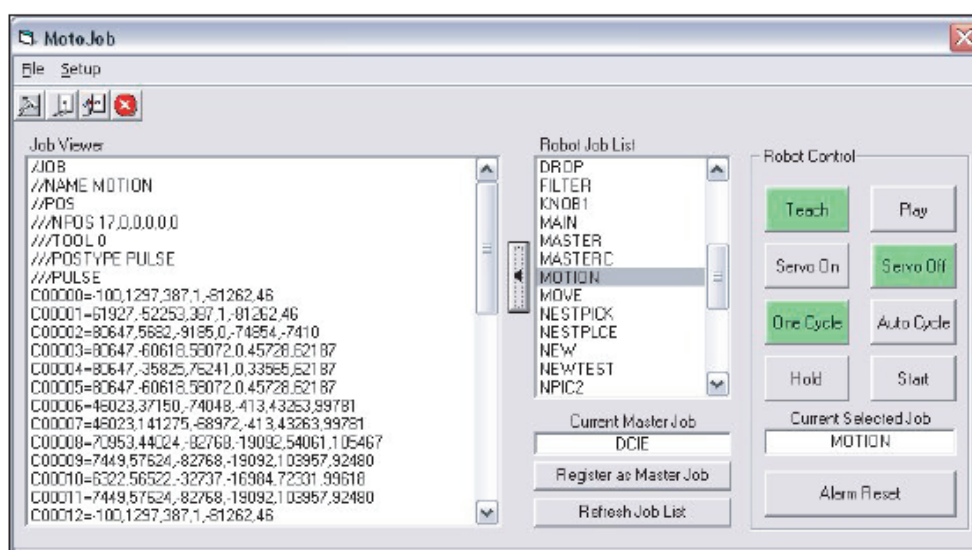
MotoJob

File Setup

Job Viewer

/JOB
//NAME MOTION
//POS
///NPOS 17,0,0,0,0,0
///TOOL 0
///POSTYPE PULSE
///PULSE
C00000=-100,1297,387,1,-81262,46
C00001=61927,-52253,387,1,-81262,46
C00002=80647,5682,-9185,0,-74854,-7410
C00003=80647,-60618,58072,0,45728,62187
C00004=80647,-35825,75241,0,33565,62187
C00005=80647,-60618,58072,0,45728,62187
C00006=46023,37150,-74048,-413,43263,99781
C00007=46023,141275,-68972,-413,43263,99781
C00008=-70953,44024,-82768,-19092,54061,105467
C00009=7449,57624,-82768,-19092,103957,92480
C00010=6322,56522,-32737,-16984,72301,99618
C00011=-7449,57624,-82768,-19092,103957,92480
C00012=-100,1297,387,1,-81262,46

Robot Job List

DROP
FILTER
KNOB1
MAIN
MASTER
MASTERC
MOTION
MOVE
NESTPICK
NESTPLCE
NEW
NEWTEST
NPIC2

Current Master Job
DCIE
Register as Master Job
Refresh Job List

Robot Control
Teach
Play
Servo On
Servo Off
One Cycle
Auto Cycle
Hold
Start
Current Selected Job
MOTION
Alarm Reset